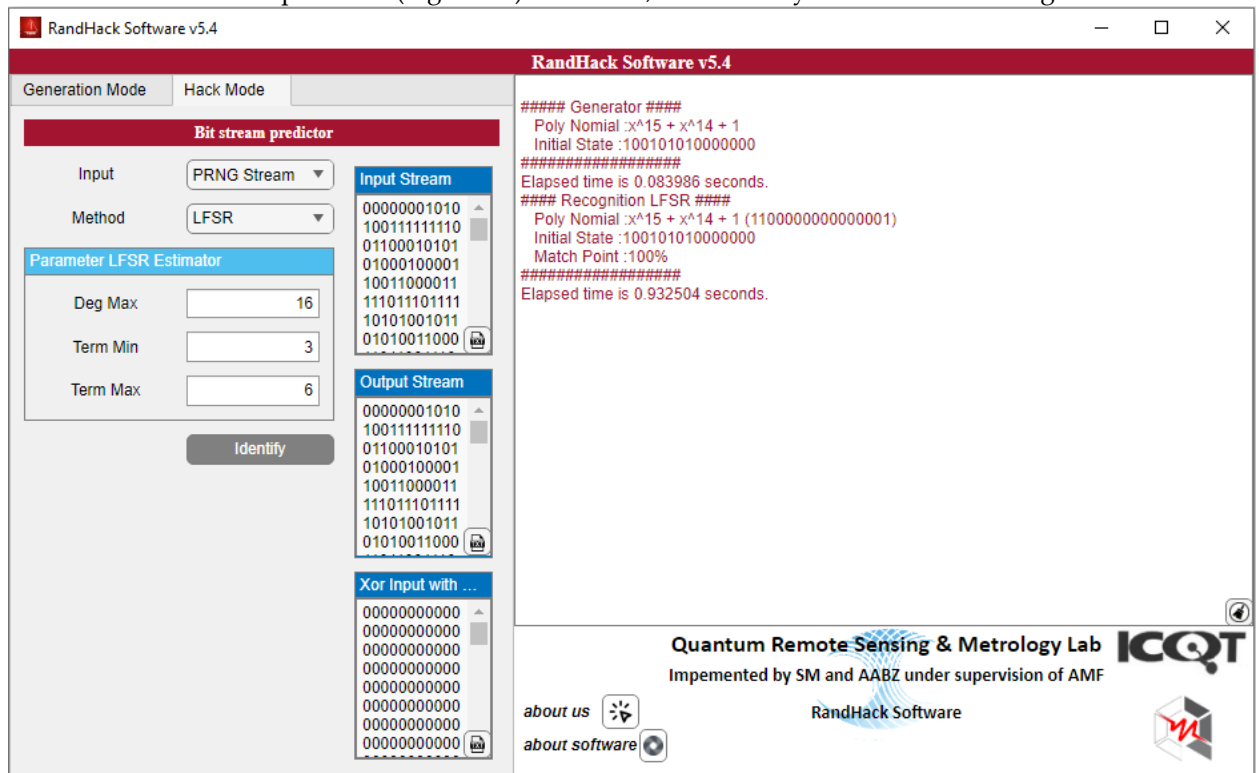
RandHack Software v5.4

RandHack Software v5.4

Generation Mode | Hack Mode

Bit stream predictor

Input PRNG Stream

Method LFSR

Parameter LFSR Estimator

Deg Max 16

Term Min 3

Term Max 6

Identify

Input Stream
00000001010
100111111110
01100010101
01000100001
10011000011
111011101111
10101001011
01010011000

Output Stream
00000001010
100111111110
01100010101
01000100001
10011000011
111011101111
10101001011
01010011000

Xor Input with ...
00000000000
00000000000
00000000000
00000000000
00000000000
00000000000
00000000000
00000000000

##### Generator ####
Poly Nomial :x^15 + x^14 + 1
Initial State :100101010000000
##################
Elapsed time is 0.083986 seconds.
#### Recognition LFSR ####
Poly Nomial :x^15 + x^14 + 1 (1100000000000001)
Initial State :100101010000000
Match Point :100%
##################
Elapsed time is 0.932504 seconds.

Quantum Remote Sensing & Metrology Lab ICQT
Impemented by SM and AABZ under supervision of AMF
about us
RandHack Software
about software